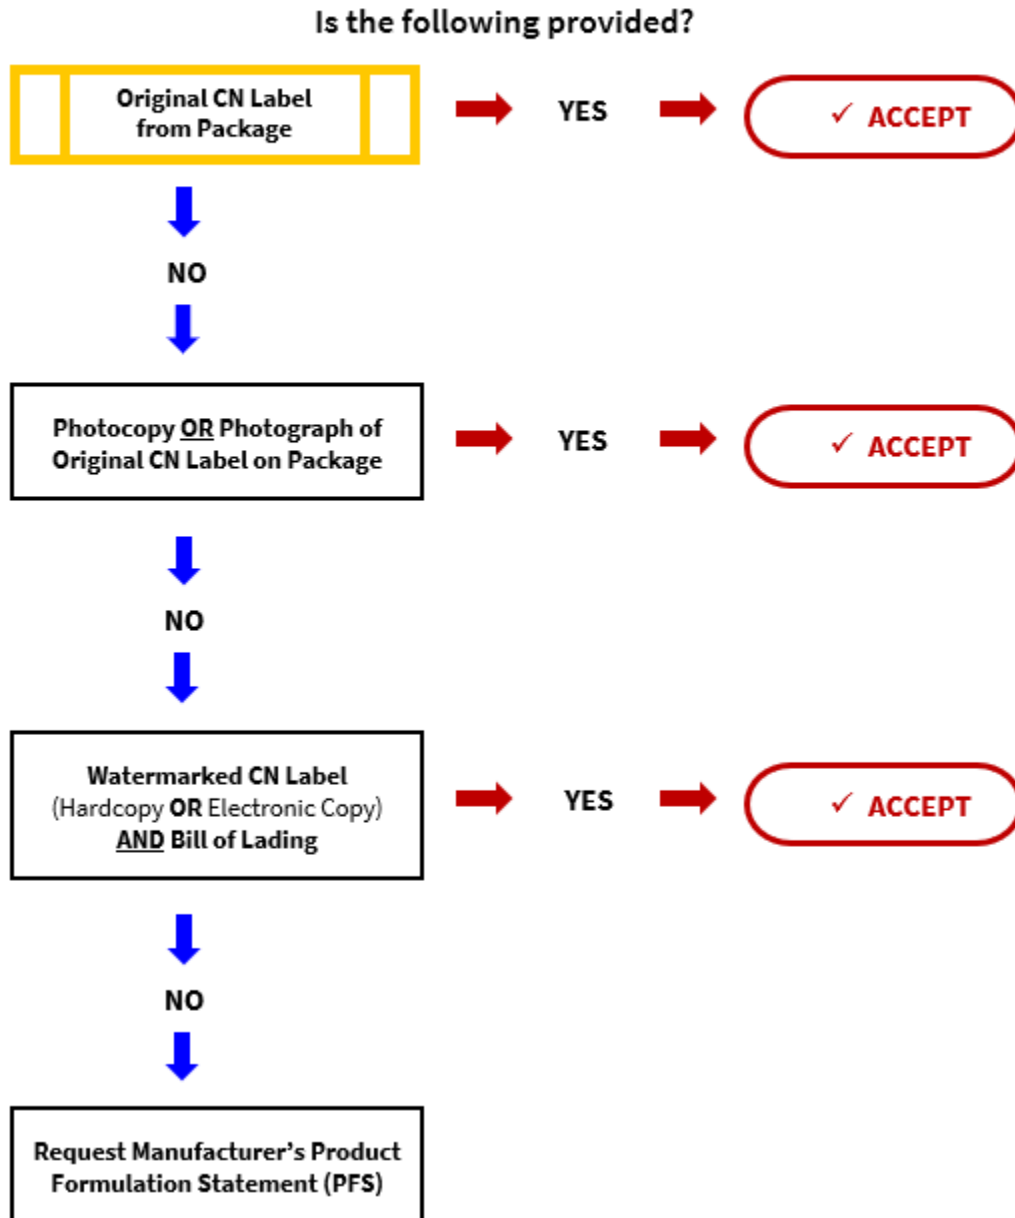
Is the following provided?

Original CN Label from Package

YES

✓ ACCEPT

NO

Photocopy OR Photograph of Original CN Label on Package

YES

✓ ACCEPT

NO

Watermarked CN Label (Hardcopy OR Electronic Copy) AND Bill of Lading

YES

✓ ACCEPT

NO

Request Manufacturer's Product Formulation Statement (PFS)